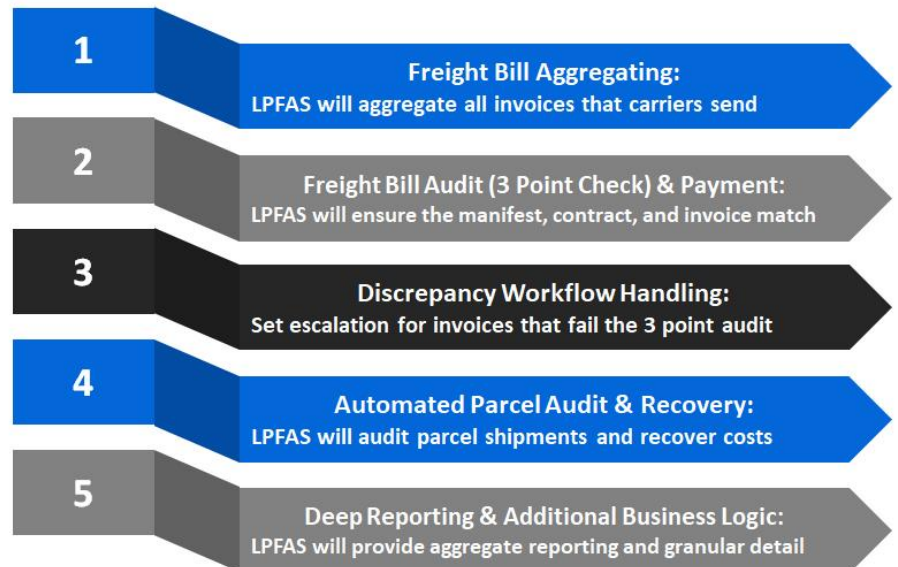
1

Freight Bill Aggregating:
LPFAS will aggregate all invoices that carriers send

2

Freight Bill Audit (3 Point Check) & Payment:
LPFAS will ensure the manifest, contract, and invoice match

3

Discrepancy Workflow Handling:
Set escalation for invoices that fail the 3 point audit

4

Automated Parcel Audit & Recovery:
LPFAS will audit parcel shipments and recover costs

5

Deep Reporting & Additional Business Logic:
LPFAS will provide aggregate reporting and granular detail